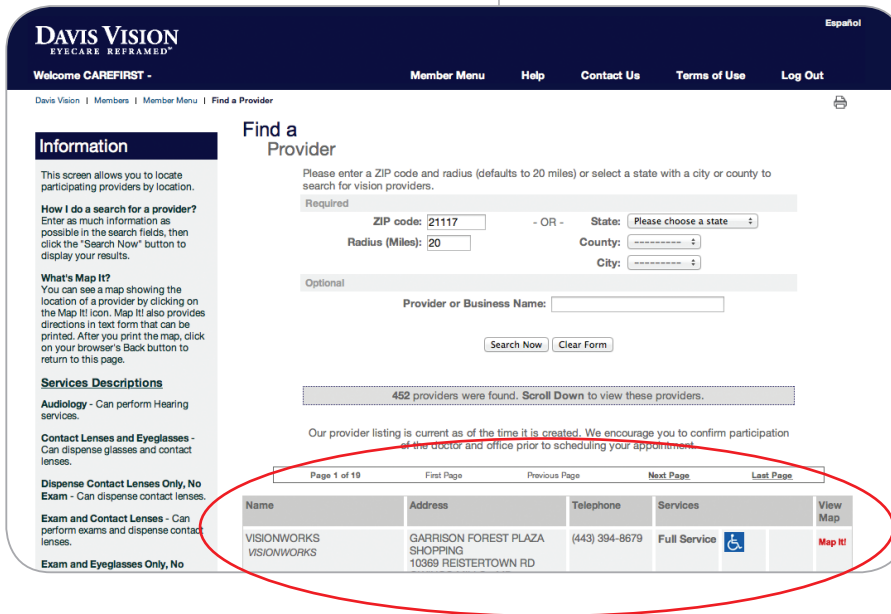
Español

DAVIS VISION
EYECARE REFRAMED℠

Welcome CAREFIRST - Member Menu Help Contact Us Terms of Use Log Out

Davis Vision | Members | Member Menu | Find a Provider

Information

This screen allows you to locate participating providers by location.

How I do a search for a provider?
Enter as much information as possible in the search fields, then click the "Search Now" button to display your results.

What's Map It?
You can see a map showing the location of a provider by clicking on the Map It! icon. Map It! also provides directions in text form that can be printed. After you print the map, click on your browser's Back button to return to this page.

Services Descriptions

Audiology - Can perform Hearing services.

Contact Lenses and Eyeglasses - Can dispense glasses and contact lenses.

Dispense Contact Lenses Only, No Exam - Can dispense contact lenses.

Exam and Contact Lenses - Can perform exams and dispense contact lenses.

Exam and Eyeglasses Only, No

Find a Provider

Please enter a ZIP code and radius (defaults to 20 miles) or select a state with a city or county to search for vision providers.

Required

ZIP code: 21117 - OR - State: Please choose a state
Radius (Miles): 20 County: ----------
City: ----------

Optional

Provider or Business Name:

Search Now Clear Form

452 providers were found. Scroll Down to view these providers.

Our provider listing is current as of the time it is created. We encourage you to confirm participation of the doctor and office prior to scheduling your appointment.

Page 1 of 19 First Page Previous Page Next Page Last Page

| Name | Address | Telephone | Services | View Map |
|---|---|---|---|---|
| VISIONWORKS *VISIONWORKS* | GARRISON FOREST PLAZA SHOPPING 10369 REISTERTOWN RD | (443) 394-8679 | Full Service | Map It! |